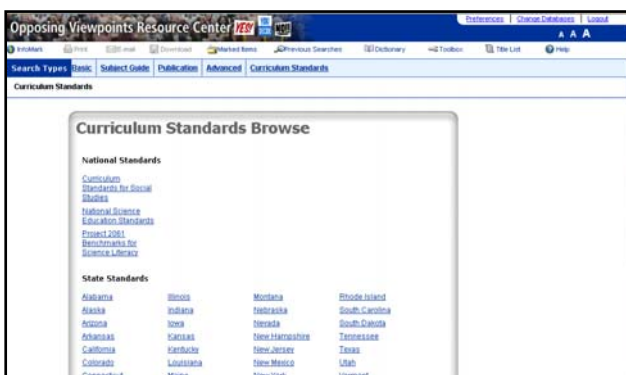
Opposing Viewpoints Resource Center

Preferences | Change Databases | Logout

A A A

InfoMark Print E-mail Download Marked Items Previous Searches Dictionary Toolbox Title List Help

Search Types Basic Subject Guide Publication Advanced Curriculum Standards

Curriculum Standards

Curriculum Standards Browse

National Standards

Curriculum Standards for Social Studies

National Science Education Standards

Project 2061 Benchmarks for Science Literacy

State Standards

| | | | |
|---|---|---|---|
| Alabama | Illinois | Montana | Rhode Island |
| Alaska | Indiana | Nebraska | South Carolina |
| Arizona | Iowa | Nevada | South Dakota |
| Arkansas | Kansas | New Hampshire | Tennessee |
| California | Kentucky | New Jersey | Texas |
| Colorado | Louisiana | New Mexico | Utah |
| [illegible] | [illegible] | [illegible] | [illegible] |